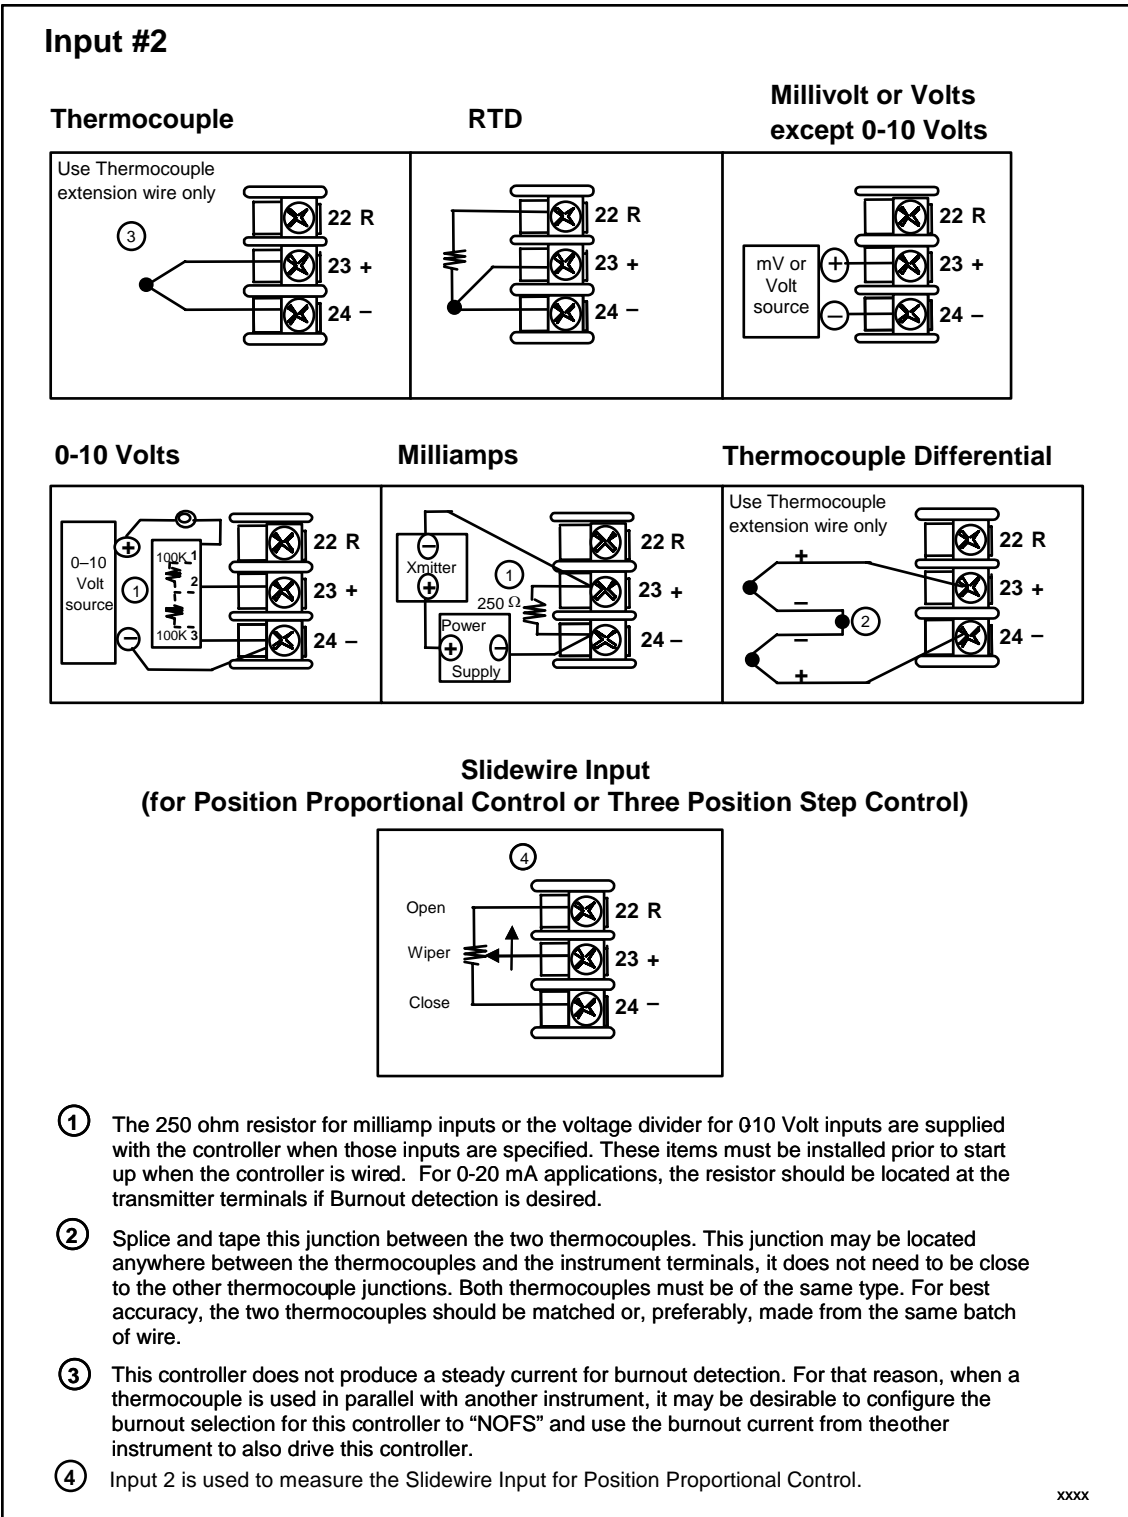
Input #2

Thermocouple

RTD

Millivolt or Volts except 0-10 Volts

Use Thermocouple extension wire only

3

22 R
23 +
24 –

22 R
23 +
24 –

mV or Volt source

+

–

22 R
23 +
24 –

0-10 Volts

Milliamps

Thermocouple Differential

0–10 Volt source

+

–

1

100K 1
2
100K 3

22 R
23 +
24 –

Xmitter

–

+

1

250 Ω

Power Supply

+

–

22 R
23 +
24 –

Use Thermocouple extension wire only

+
–
–
+

2

22 R
23 +
24 –

Slidewire Input
(for Position Proportional Control or Three Position Step Control)

4

Open
Wiper
Close

22 R
23 +
24 –

1 The 250 ohm resistor for milliamp inputs or the voltage divider for 010 Volt inputs are supplied with the controller when those inputs are specified. These items must be installed prior to start up when the controller is wired. For 0-20 mA applications, the resistor should be located at the transmitter terminals if Burnout detection is desired.

2 Splice and tape this junction between the two thermocouples. This junction may be located anywhere between the thermocouples and the instrument terminals, it does not need to be close to the other thermocouple junctions. Both thermocouples must be of the same type. For best accuracy, the two thermocouples should be matched or, preferably, made from the same batch of wire.

3 This controller does not produce a steady current for burnout detection. For that reason, when a thermocouple is used in parallel with another instrument, it may be desirable to configure the burnout selection for this controller to "NOFS" and use the burnout current from theother instrument to also drive this controller.

4 Input 2 is used to measure the Slidewire Input for Position Proportional Control.

xxxx